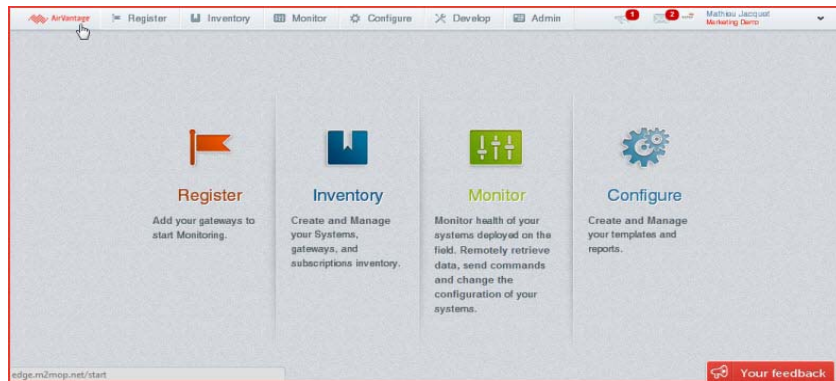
AirVantage Register Inventory Monitor Configure Develop Admin

1 2

Mathieu Jacquot
Marketing Demo

Register

Add your gateways to start Monitoring.

Inventory

Create and Manage your Systems, gateways, and subscriptions inventory.

Monitor

Monitor health of your systems deployed on the field. Remotely retrieve data, send commands and change the configuration of your systems.

Configure

Create and Manage your templates and reports.

edge.m2mop.net/start

Your feedback